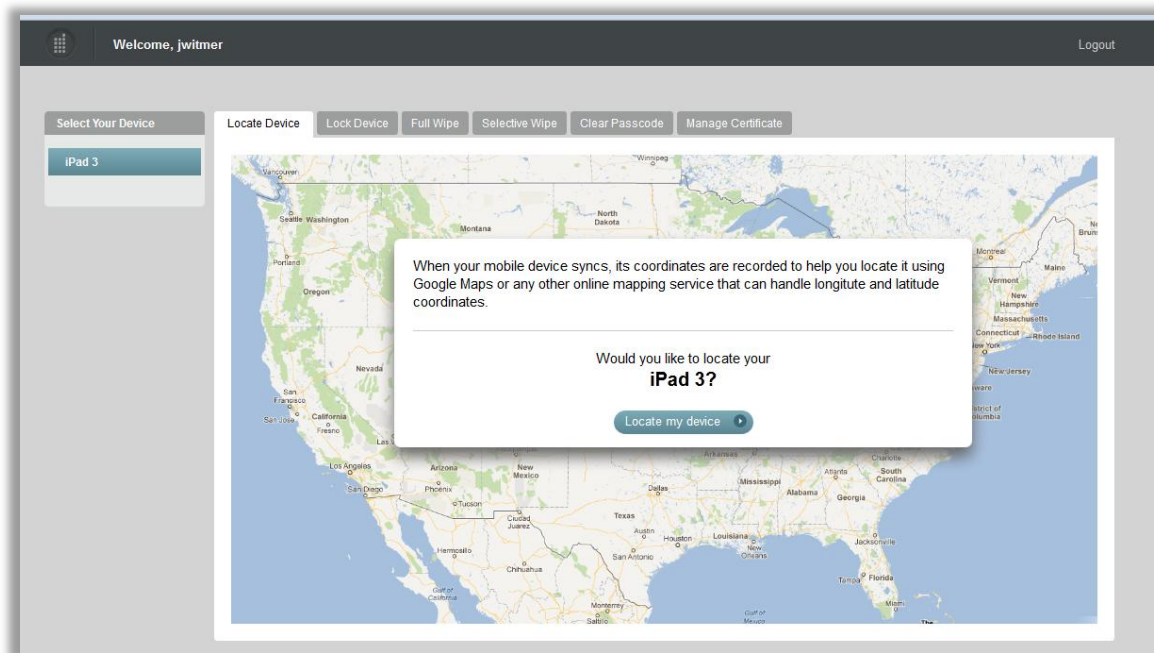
Welcome, jwitmer

Logout

Select Your Device

iPad 3

Locate Device | Lock Device | Full Wipe | Selective Wipe | Clear Passcode | Manage Certificate

Winnipeg

Vancouver

Seattle Washington

Montana

North Dakota

Portland

Oregon

Nevada

San Francisco

San Jose

California

Fresno

Las

Los Angeles

San Diego

Arizona

Phoenix

Tucson

New Mexico

Ciudad Juarez

Dallas

Texas

Austin

Houston

San Antonio

Hermosillo

Chihuahua

Gulf of California

Monterrey

Saltillo

Arkansas

Mississippi

Alabama

Georgia

Louisiana

New Orleans

Atlanta

South Carolina

Charlotte

Jacksonville

Tampa

Florida

Miami

Gulf of Mexico

Montreal

Maine

Vermont

New Hampshire

Massachusetts

Connecticut

Rhode Island

New York

New Jersey

ware

istrict of olumbia

Brun

When your mobile device syncs, its coordinates are recorded to help you locate it using Google Maps or any other online mapping service that can handle longitute and latitude coordinates.

Would you like to locate your
iPad 3?

Locate my device